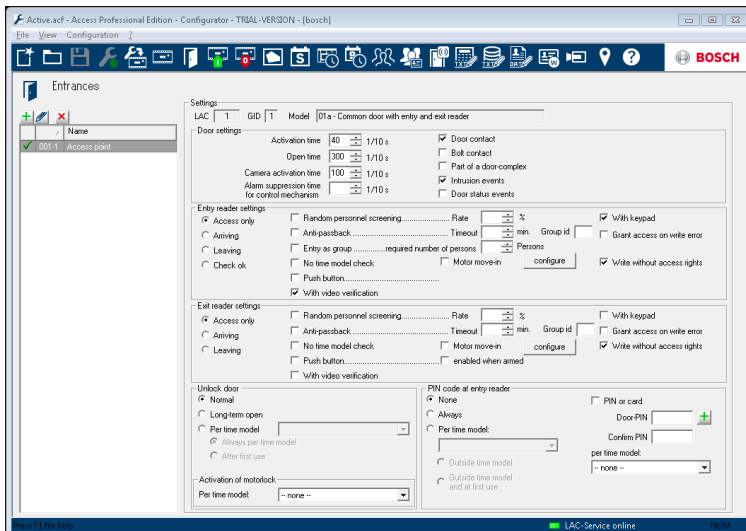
Active.acf - Access Professional Edition - Configurator - TRIAL-VERSION - [bosch]
File View Configuration ?

BOSCH

Entrances

| | Name |
|---|---|
| ✓ | 001-1 Access point |

Settings
LAC 1 GID 1 Model 01a - Common door with entry and exit reader

Door settings
Activation time 40 1/10 s
Open time 300 1/10 s
Camera activation time 100 1/10 s
Alarm suppression time for control mechanism 1/10 s
Door contact
Bolt contact
Part of a door-complex
Intrusion events
Door status events

Entry reader settings
Access only
Arriving
Leaving
Check ok
Random personnel screening........................ Rate %
Anti-passback ............................................ Timeout min. Group id
Entry as group ...............required number of persons Persons
No time model check
Motor move-in
configure
Push button...........................................................
With video verification
With keypad
Grant access on write error
Write without access rights

Exit reader settings
Access only
Arriving
Leaving
Random personnel screening........................ Rate %
Anti-passback ............................................ Timeout min. Group id
No time model check
Motor move-in
configure
Push button...........................................
enabled when armed
With video verification
With keypad
Grant access on write error
Write without access rights

Unlock door
Normal
Long-term open
Per time model
Always per time model
After first use

Activation of motorlock
Per time model: -- none --

PIN code at entry reader
None
Always
Per time model:
Outside time model
Outside time model and at first use
PIN or card
Door-PIN
Confirm PIN
per time model:
-- none --

Press F1 for help
LAC-Service online
NUM